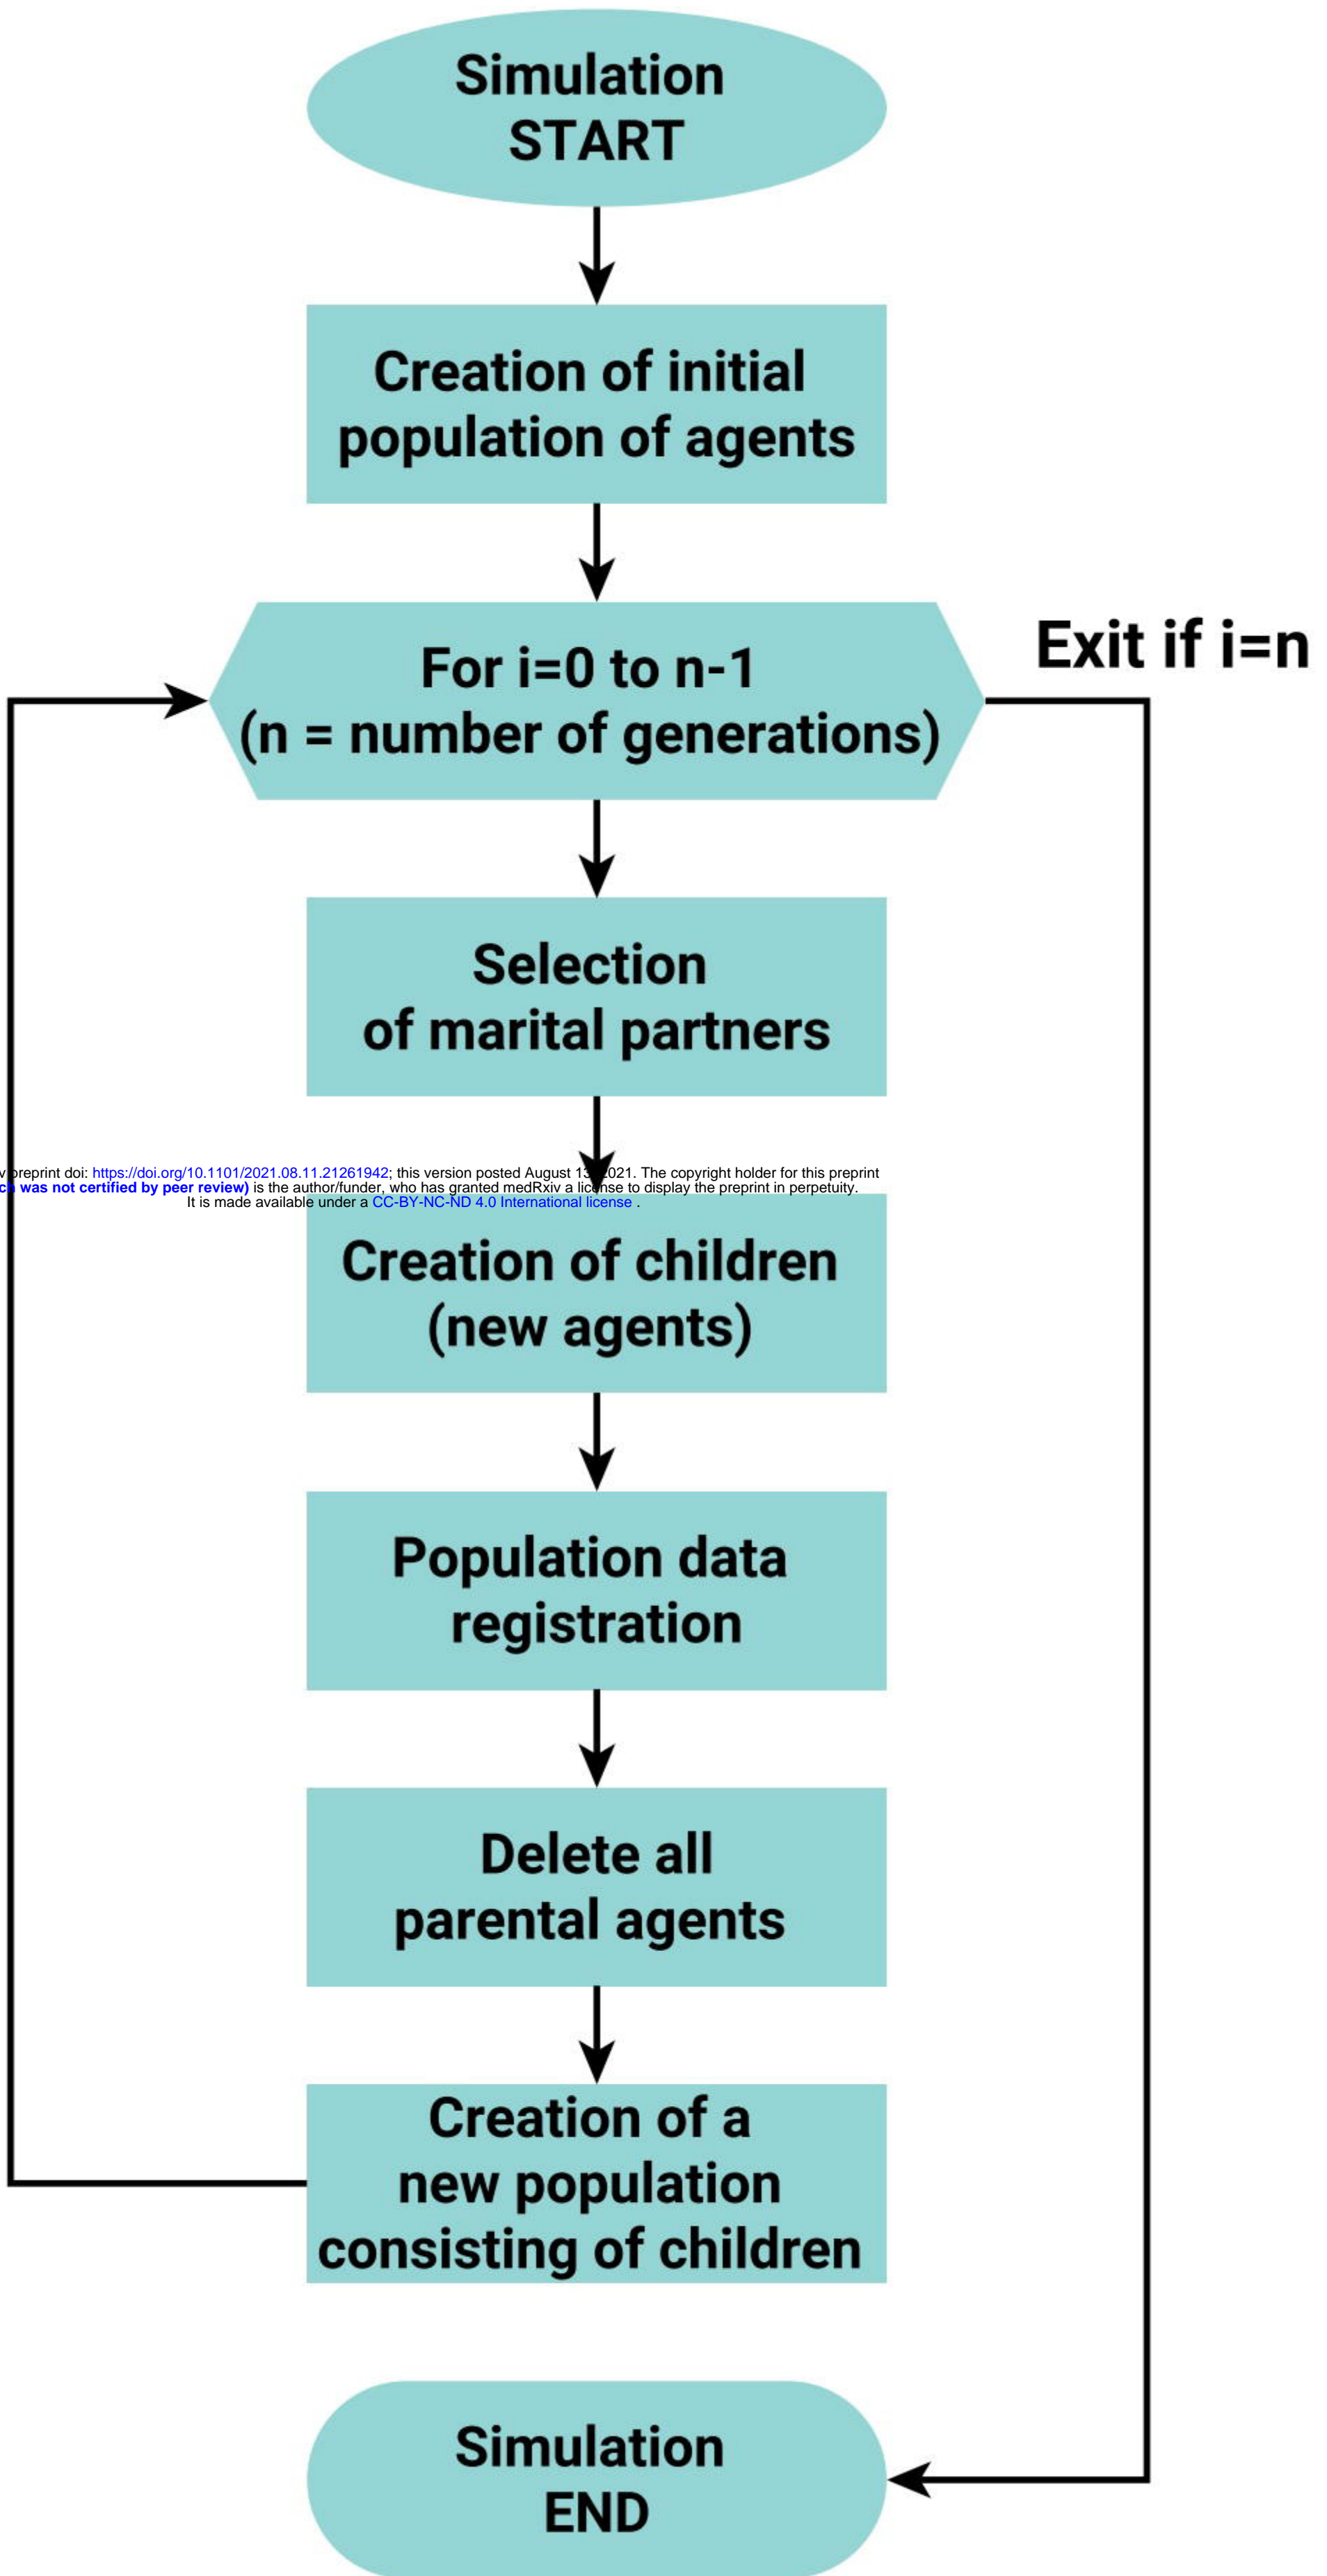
Simulation
START

Creation of initial population of agents

For i=0 to n-1
(n = number of generations)

Exit if i=n

Selection of marital partners

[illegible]preprint doi: https://doi.org/10.1101/2021.08.11.21261942; this version posted August 13, 2021. The copyright holder for this preprint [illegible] was not certified by peer review) is the author/funder, who has granted medRxiv a license to display the preprint in perpetuity.
It is made available under a CC-BY-NC-ND 4.0 International license .

Creation of children (new agents)

Population data registration

Delete all parental agents

Creation of a new population consisting of children

Simulation
END